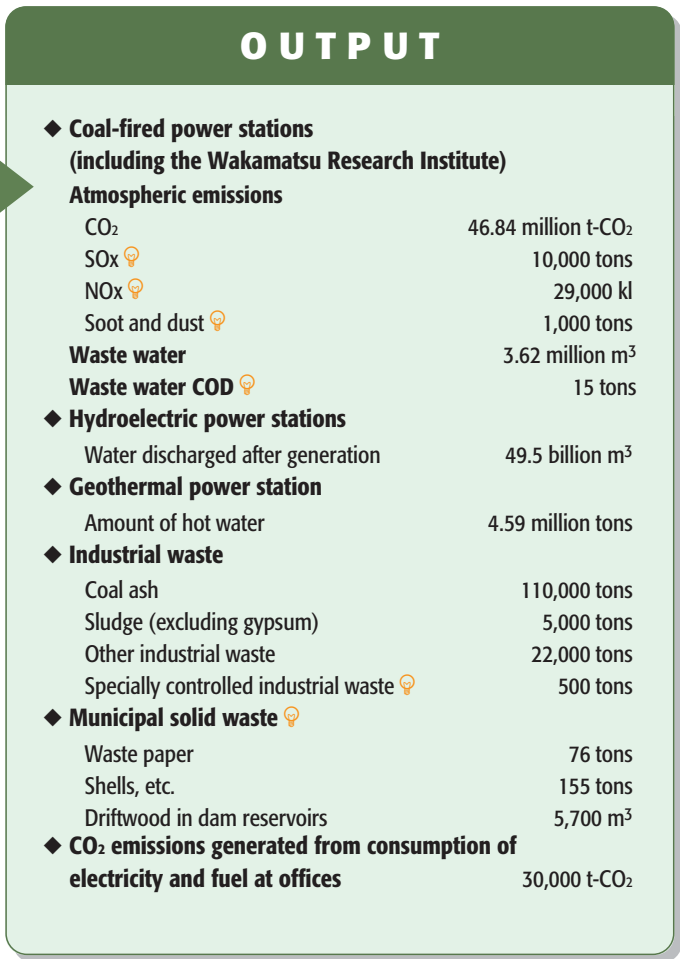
OUTPUT

◆ Coal-fired power stations (including the Wakamatsu Research Institute)

Atmospheric emissions

| | |
|---|---|
| $CO_2$ | 46.84 million t-$CO_2$ |
| SOx | 10,000 tons |
| NOx | 29,000 kl |
| Soot and dust | 1,000 tons |
| Waste water | 3.62 million $m^3$ |
| Waste water COD | 15 tons |

◆ Hydroelectric power stations

| | |
|---|---|
| Water discharged after generation | 49.5 billion $m^3$ |

◆ Geothermal power station

| | |
|---|---|
| Amount of hot water | 4.59 million tons |

◆ Industrial waste

| | |
|---|---|
| Coal ash | 110,000 tons |
| Sludge (excluding gypsum) | 5,000 tons |
| Other industrial waste | 22,000 tons |
| Specially controlled industrial waste | 500 tons |

◆ Municipal solid waste

| | |
|---|---|
| Waste paper | 76 tons |
| Shells, etc. | 155 tons |
| Driftwood in dam reservoirs | 5,700 $m^3$ |

◆ $CO_2$ emissions generated from consumption of electricity and fuel at offices 30,000 t-$CO_2$